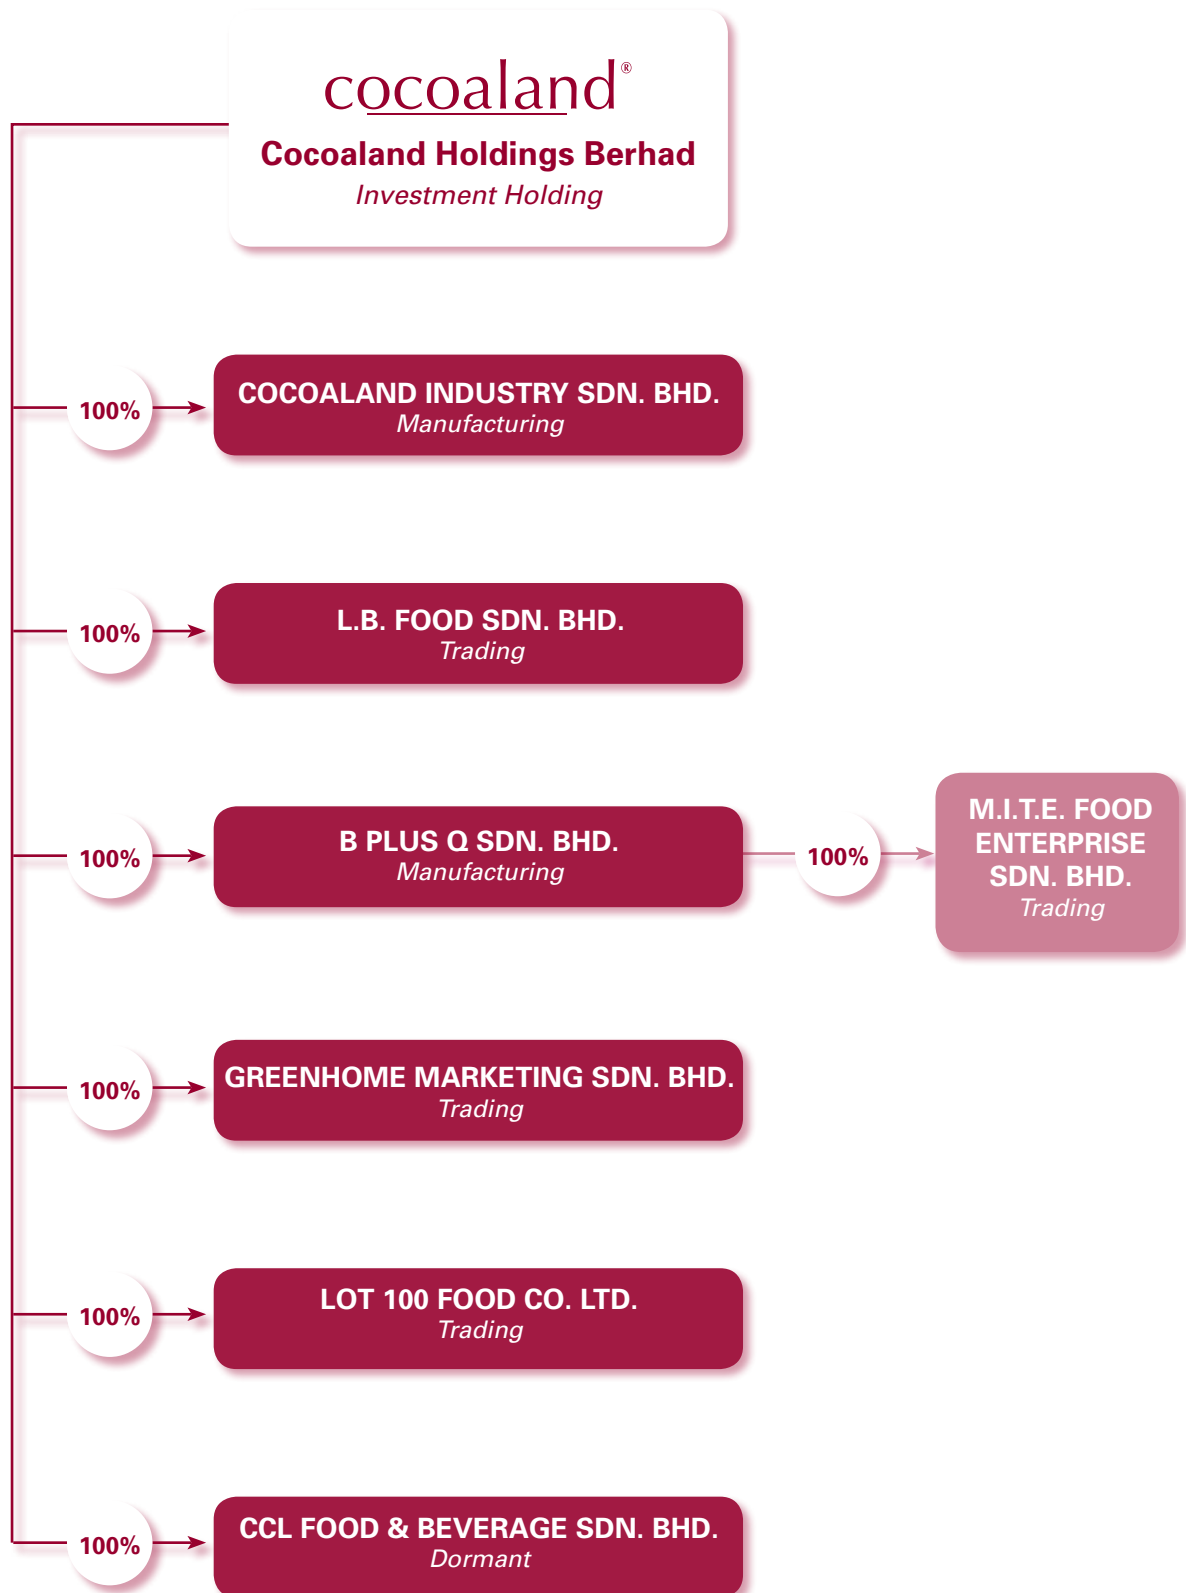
cocoaland®
Cocoaland Holdings Berhad
Investment Holding

100%

COCOALAND INDUSTRY SDN. BHD.
Manufacturing

100%

L.B. FOOD SDN. BHD.
Trading

100%

B PLUS Q SDN. BHD.
Manufacturing

100%

M.I.T.E. FOOD ENTERPRISE SDN. BHD.
Trading

100%

GREENHOME MARKETING SDN. BHD.
Trading

100%

LOT 100 FOOD CO. LTD.
Trading

100%

CCL FOOD & BEVERAGE SDN. BHD.
Dormant